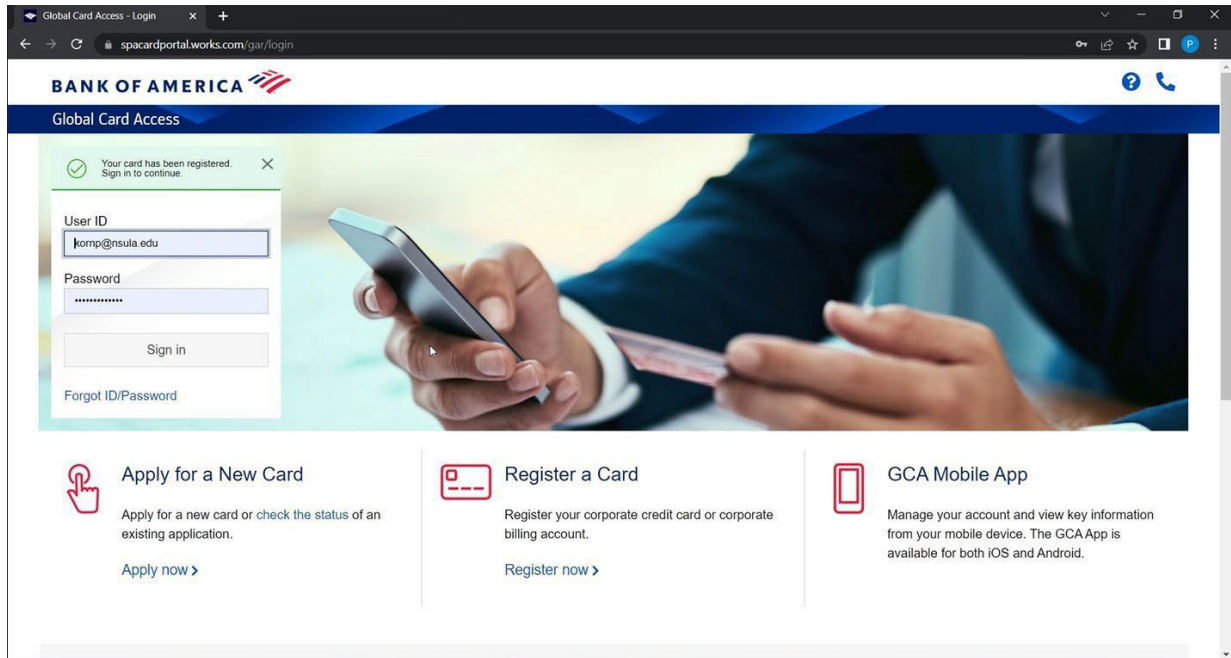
Global Card Access - Login

spacardportal.works.com/gar/login

P

BANK OF AMERICA

Global Card Access

Your card has been registered. Sign in to continue.

User ID

kornp@nsula.edu

Password

••••••••••••••

Sign in

Forgot ID/Password

Apply for a New Card

Apply for a new card or check the status of an existing application.

Apply now >

Register a Card

Register your corporate credit card or corporate billing account.

Register now >

GCA Mobile App

Manage your account and view key information from your mobile device. The GCA App is available for both iOS and Android.